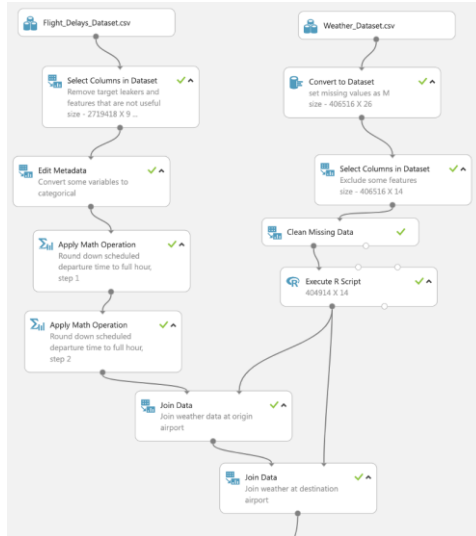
Flight_Delays_Dataset.csv

Weather_Dataset.csv

Select Columns in Dataset
Remove target leakers and features that are not useful
size - 2719418 X 9 ...

Convert to Dataset
set missing values as M
size - 406516 X 26

Edit Metadata
Convert some variables to categorical

Select Columns in Dataset
Exclude some features
size - 406516 X 14

Clean Missing Data

Apply Math Operation
Round down scheduled departure time to full hour, step 1

Execute R Script
404914 X 14

Apply Math Operation
Round down scheduled departure time to full hour, step 2

Join Data
Join weather data at origin airport

Join Data
Join weather at destination airport